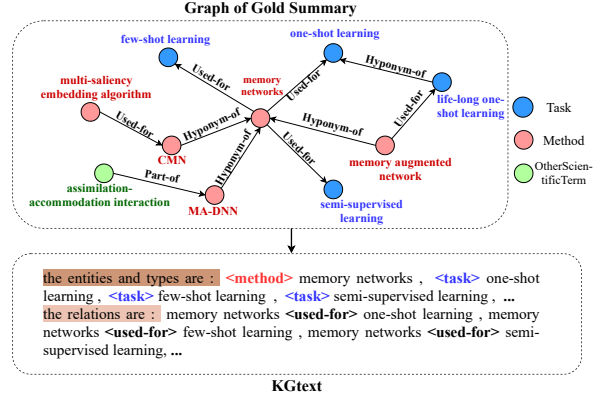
Graph of Gold Summary

few-shot learning

one-shot learning

Used-for

Hyponym-of

multi-saliency embedding algorithm

memory networks

Used-for

life-long one-shot learning

Task

Used-for

Hyponym-of

Hyponym-of

Used-for

Method

CMN

Used-for

memory augmented network

assimilation-accommodation interaction

Part-of

Hyponym-of

OtherScientificTerm

MA-DNN

semi-supervised learning

the entities and types are : <method> memory networks , <task> one-shot learning , <task> few-shot learning , <task> semi-supervised learning , ...
the relations are : memory networks <used-for> one-shot learning , memory networks <used-for> few-shot learning , memory networks <used-for> semi-supervised learning, ...

KGtext